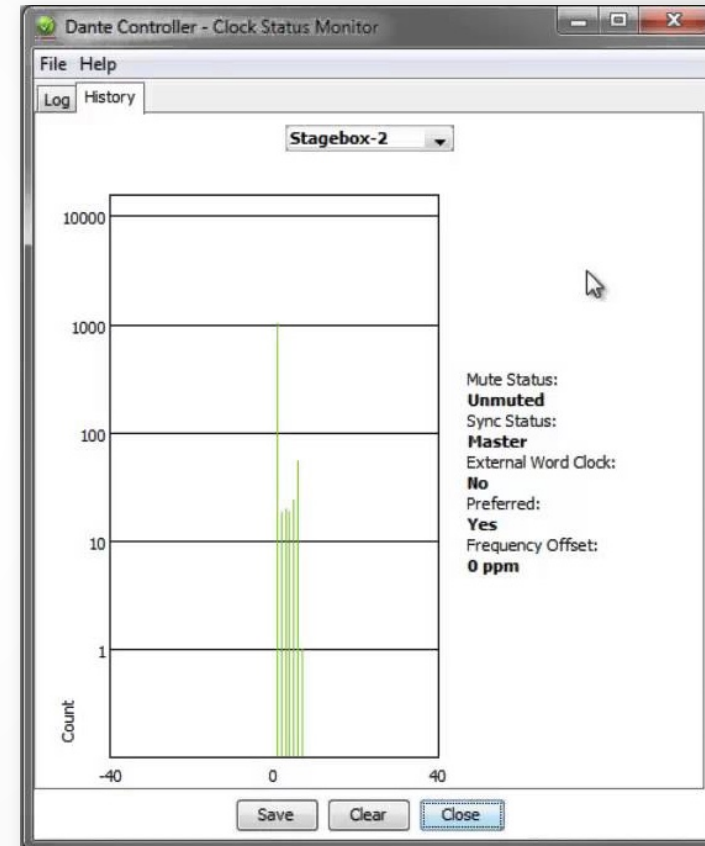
Dante Controller - Clock Status Monitor

File Help

Log History

Stagebox-2

10000

1000

100

10

1

Count

-40

0

40

Mute Status:
**Unmuted**
Sync Status:
**Master**
External Word Clock:
**No**
Preferred:
**Yes**
Frequency Offset:
**0 ppm**

Save Clear Close